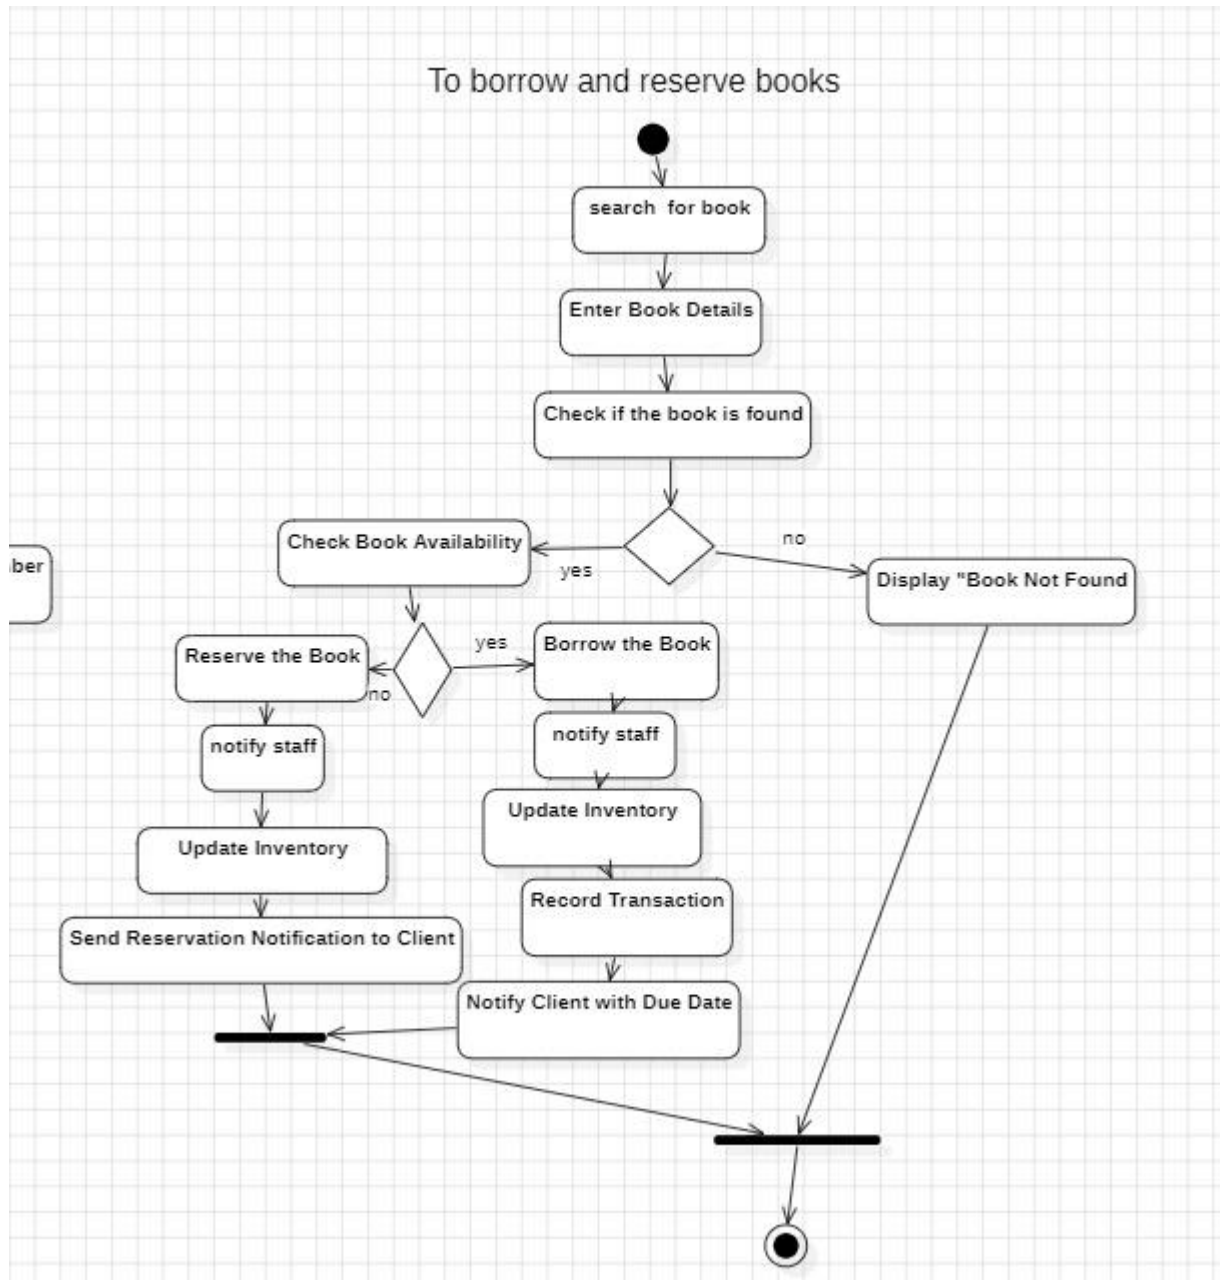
To borrow and reserve books

search for book

Enter Book Details

Check if the book is found

Check Book Availability

yes

no

Display "Book Not Found

ber

Reserve the Book

no

yes

Borrow the Book

notify staff

notify staff

Update Inventory

Update Inventory

Record Transaction

Send Reservation Notification to Client

Notify Client with Due Date